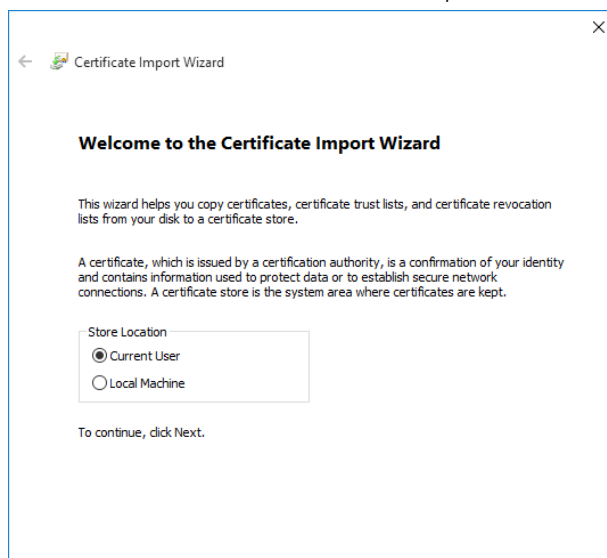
Certificate Import Wizard

Welcome to the Certificate Import Wizard

This wizard helps you copy certificates, certificate trust lists, and certificate revocation lists from your disk to a certificate store.

A certificate, which is issued by a certification authority, is a confirmation of your identity and contains information used to protect data or to establish secure network connections. A certificate store is the system area where certificates are kept.

Store Location

Current User

Local Machine

To continue, click Next.